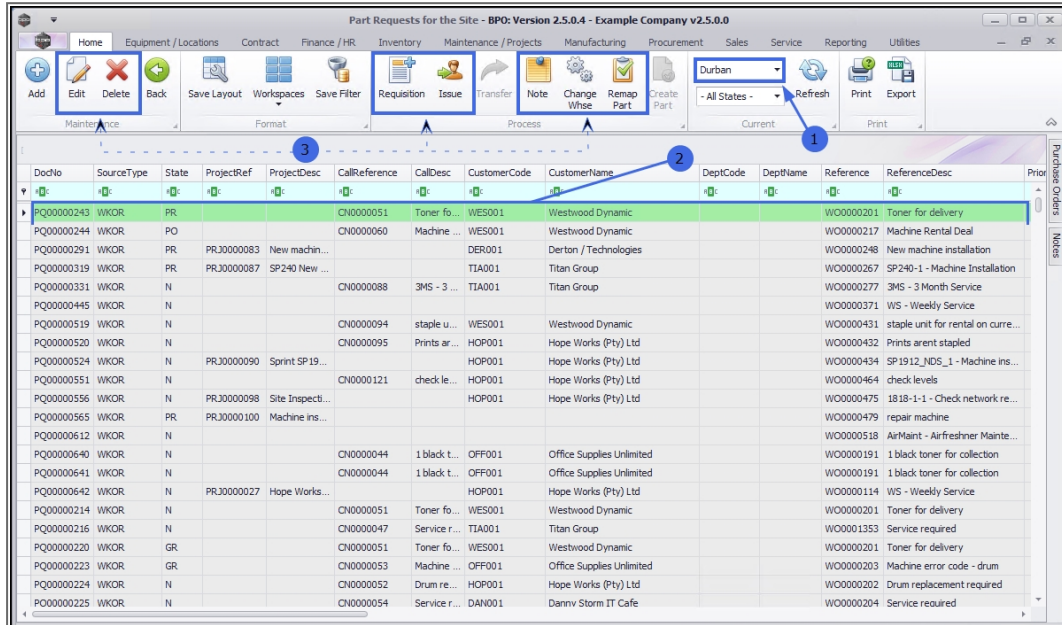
Part Requests for the Site - BPO: Version 2.5.0.4 - Example Company v2.5.0.0

Home | Equipment / Locations | Contract | Finance / HR | Inventory | Maintenance / Projects | Manufacturing | Procurement | Sales | Service | Reporting | Utilities

Add | Edit | Delete | Back | Save Layout | Workspaces | Save Filter | Requisition | Issue | Transfer | Note | Change Whse | Remap Part | Create Part | Durban | - All States - | Refresh | Print | Export

Maintenance | Format | Process | Current | Print

1 2 3

Purchase Orders | Notes

| DocNo | SourceType | State | ProjectRef | ProjectDesc | CallReference | CallDesc | CustomerCode | CustomerName | DeptCode | DeptName | Reference | ReferenceDesc | Prior |
|---|---|---|---|---|---|---|---|---|---|---|---|---|---|
| PQ00000243 | WKOR | PR | | | CN0000051 | Toner fo... | WES001 | Westwood Dynamic | | | WO0000201 | Toner for delivery | |
| PQ00000244 | WKOR | PO | | | CN0000060 | Machine ... | WES001 | Westwood Dynamic | | | WO0000217 | Machine Rental Deal | |
| PQ00000291 | WKOR | PR | PRJ0000083 | New machin... | | | DER001 | Derton / Technologies | | | WO0000248 | New machine installation | |
| PQ00000319 | WKOR | PR | PRJ0000087 | SP240 New ... | | | TIA001 | Titan Group | | | WO0000267 | SP240-1 - Machine Installation | |
| PQ00000331 | WKOR | N | | | CN0000088 | 3MS - 3 ... | TIA001 | Titan Group | | | WO0000277 | 3MS - 3 Month Service | |
| PQ00000445 | WKOR | N | | | | | | | | | WO0000371 | WS - Weekly Service | |
| PQ00000519 | WKOR | N | | | CN0000094 | staple u... | WES001 | Westwood Dynamic | | | WO0000431 | staple unit for rental on curre... | |
| PQ00000520 | WKOR | N | | | CN0000095 | Prints ar... | HOP001 | Hope Works (Pty) Ltd | | | WO0000432 | Prints arent stapled | |
| PQ00000524 | WKOR | N | PRJ0000090 | Sprint SP19... | | | HOP001 | Hope Works (Pty) Ltd | | | WO0000434 | SP1912_NDS_1 - Machine ins... | |
| PQ00000551 | WKOR | N | | | CN0000121 | check le... | HOP001 | Hope Works (Pty) Ltd | | | WO0000464 | check levels | |
| PQ00000556 | WKOR | N | PRJ0000098 | Site Inspecti... | | | HOP001 | Hope Works (Pty) Ltd | | | WO0000475 | 1818-1-1 - Check network re... | |
| PQ00000565 | WKOR | PR | PRJ0000100 | Machine ins... | | | | | | | WO0000479 | repair machine | |
| PQ00000612 | WKOR | N | | | | | | | | | WO0000518 | AirMaint - Airfreshner Mainte... | |
| PQ00000640 | WKOR | N | | | CN0000044 | 1 black t... | OFF001 | Office Supplies Unlimited | | | WO0000191 | 1 black toner for collection | |
| PQ00000641 | WKOR | N | | | CN0000044 | 1 black t... | OFF001 | Office Supplies Unlimited | | | WO0000191 | 1 black toner for collection | |
| PQ00000642 | WKOR | N | PRJ0000027 | Hope Works... | | | HOP001 | Hope Works (Pty) Ltd | | | WO0000114 | WS - Weekly Service | |
| PQ00000214 | WKOR | N | | | CN0000051 | Toner fo... | WES001 | Westwood Dynamic | | | WO0000201 | Toner for delivery | |
| PQ00000216 | WKOR | N | | | CN0000047 | Service r... | TIA001 | Titan Group | | | WO0001353 | Service required | |
| PQ00000220 | WKOR | GR | | | CN0000051 | Toner fo... | WES001 | Westwood Dynamic | | | WO0000201 | Toner for delivery | |
| PQ00000223 | WKOR | GR | | | CN0000053 | Machine ... | OFF001 | Office Supplies Unlimited | | | WO0000203 | Machine error code - drum | |
| PQ00000224 | WKOR | N | | | CN0000052 | Drum re... | HOP001 | Hope Works (Pty) Ltd | | | WO0000202 | Drum replacement required | |
| PQ00000225 | WKOR | N | | | CN0000054 | Service r... | DAN001 | Danny Storm IT Cafe | | | WO0000204 | Service required | |